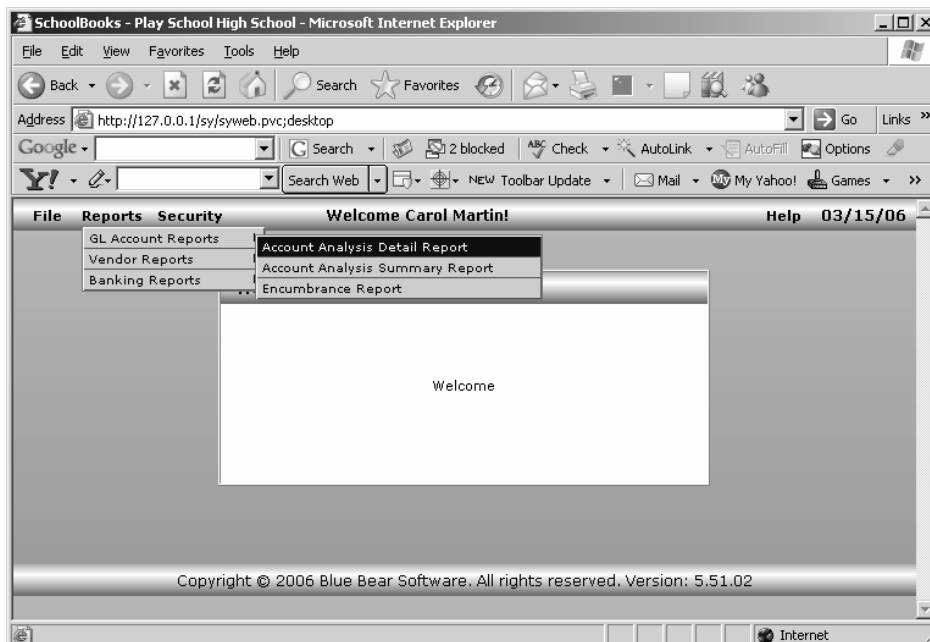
SchoolBooks - Play School High School - Microsoft Internet Explorer

File Edit View Favorites Tools Help

Back Search Favorites

Address http://127.0.0.1/sy/syweb.pvc;desktop Go Links »

Google Search 2 blocked Check AutoLink AutoFill Options

Y! Search Web NEW Toolbar Update Mail My Yahoo! Games »

File Reports Security Welcome Carol Martin! Help 03/15/06

GL Account Reports
Vendor Reports
Banking Reports

Account Analysis Detail Report
Account Analysis Summary Report
Encumbrance Report

Welcome

Copyright © 2006 Blue Bear Software. All rights reserved. Version: 5.51.02

Internet